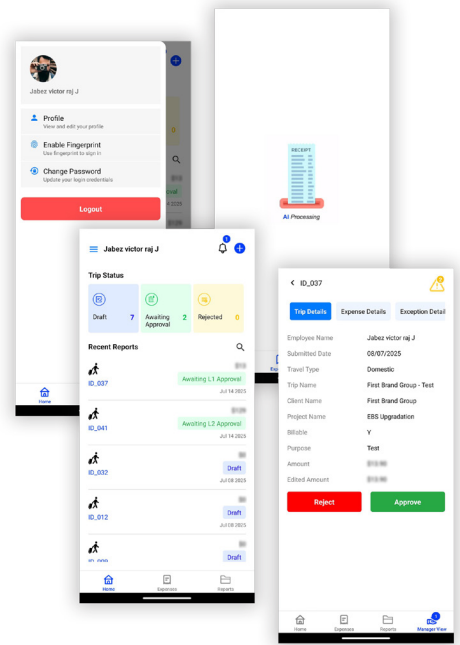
Jabez victor raj J

Profile
View and edit your profile

Enable Fingerprint
Use fingerprint to sign in

Change Password
Update your login credentials

Logout

Home

RECEIPT

AI Processing

Jabez victor raj J

Trip Status

Draft 7

Awaiting Approval 2

Rejected 0

Recent Reports

ID_037
Awaiting L1 Approval
Jul 14 2025

ID_041
Awaiting L2 Approval
Jul 14 2025

ID_032
Draft
Jul 08 2025

ID_012
Draft
Jul 08 2025

Draft

Home Expenses Reports

ID_037

Trip Details | Expense Details | Exception Detail

| | |
|---|---|
| Employee Name | Jabez victor raj J |
| Submitted Date | 08/07/2025 |
| Travel Type | Domestic |
| Trip Name | First Brand Group - Test |
| Client Name | First Brand Group |
| Project Name | EBS Upgradation |
| Billable | Y |
| Purpose | Test |
| Amount | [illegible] |
| Edited Amount | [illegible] |

Reject Approve

Home Expenses Reports Manager View